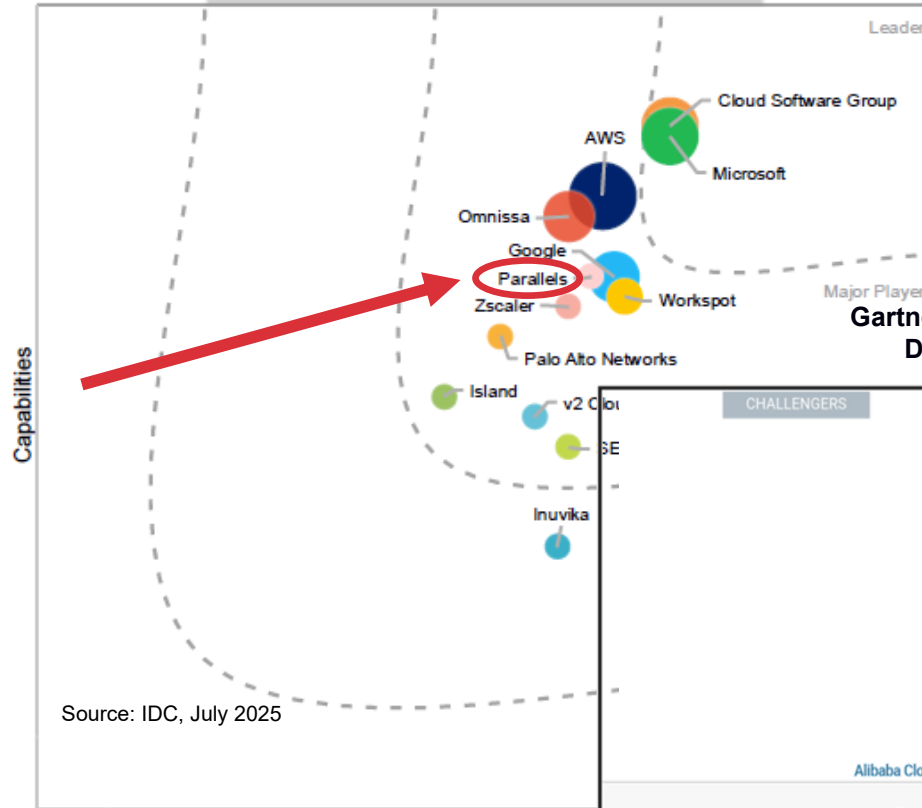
Leader

Cloud Software Group

AWS

Microsoft

Omnissa

Google

Parallels

Workspot

Major Player

Zscaler

Gartn

D

Palo Alto Networks

Capabilities

Island

v2 Clou

CHALLENGERS

SE

Inuvika

Source: IDC, July 2025

Alibaba Clo